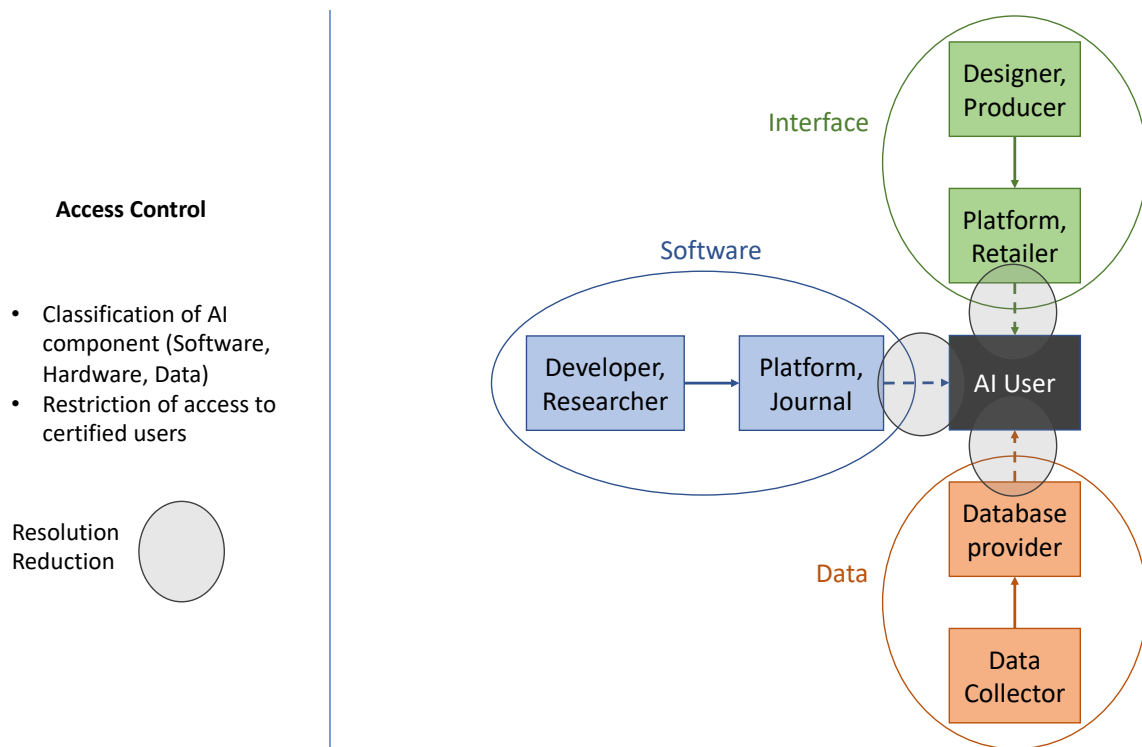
**Access Control**

- Classification of AI component (Software, Hardware, Data)
- Restriction of access to certified users

Resolution Reduction

Interface

Designer, Producer

Platform, Retailer

Software

Developer, Researcher

Platform, Journal

AI User

Database provider

Data

Data Collector